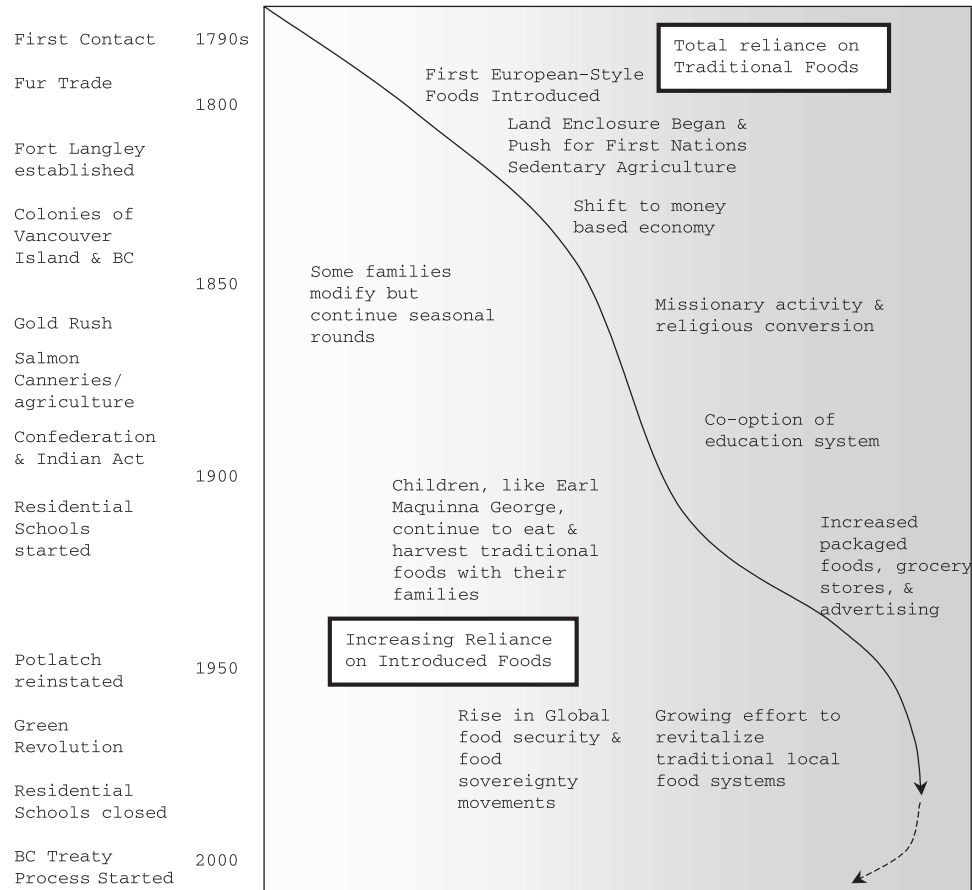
First Contact 1790s

Fur Trade

1800

Fort Langley established

Colonies of Vancouver Island & BC

1850

Gold Rush

Salmon Canneries/ agriculture

Confederation & Indian Act

1900

Residential Schools started

Potlatch reinstated

1950

Green Revolution

Residential Schools closed

BC Treaty Process Started

2000

Total reliance on Traditional Foods

First European-Style Foods Introduced

Land Enclosure Began & Push for First Nations Sedentary Agriculture

Shift to money based economy

Some families modify but continue seasonal rounds

Missionary activity & religious conversion

Co-option of education system

Children, like Earl Maquinna George, continue to eat & harvest traditional foods with their families

Increased packaged foods, grocery stores, & advertising

Increasing Reliance on Introduced Foods

Rise in Global food security & food sovereignty movements

Growing effort to revitalize traditional local food systems